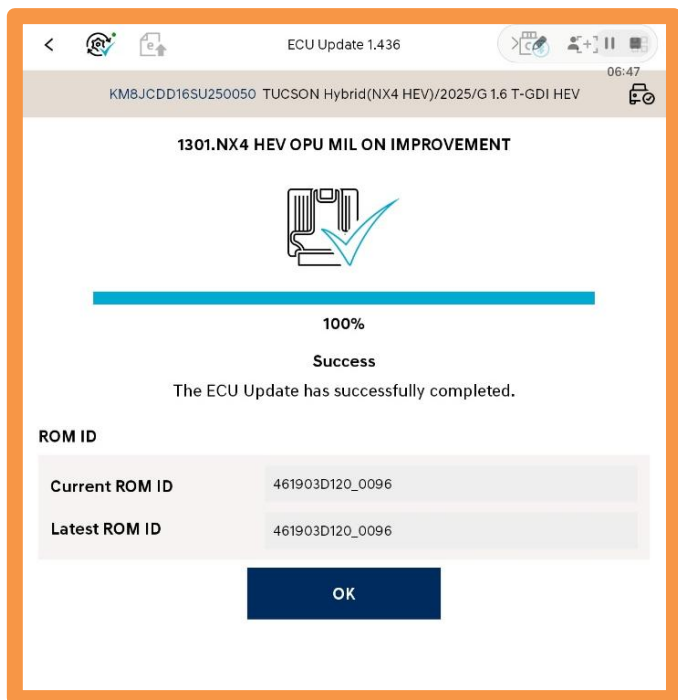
ECU Update 1.436

06:47

KM8JCDD16SU250050 TUCSON Hybrid(NX4 HEV)/2025/G 1.6 T-GDI HEV

1301.NX4 HEV OPU MIL ON IMPROVEMENT

100%

Success

The ECU Update has successfully completed.

ROM ID

| Current ROM ID | 461903D120_0096 |
|---|---|
| Latest ROM ID | 461903D120_0096 |

OK